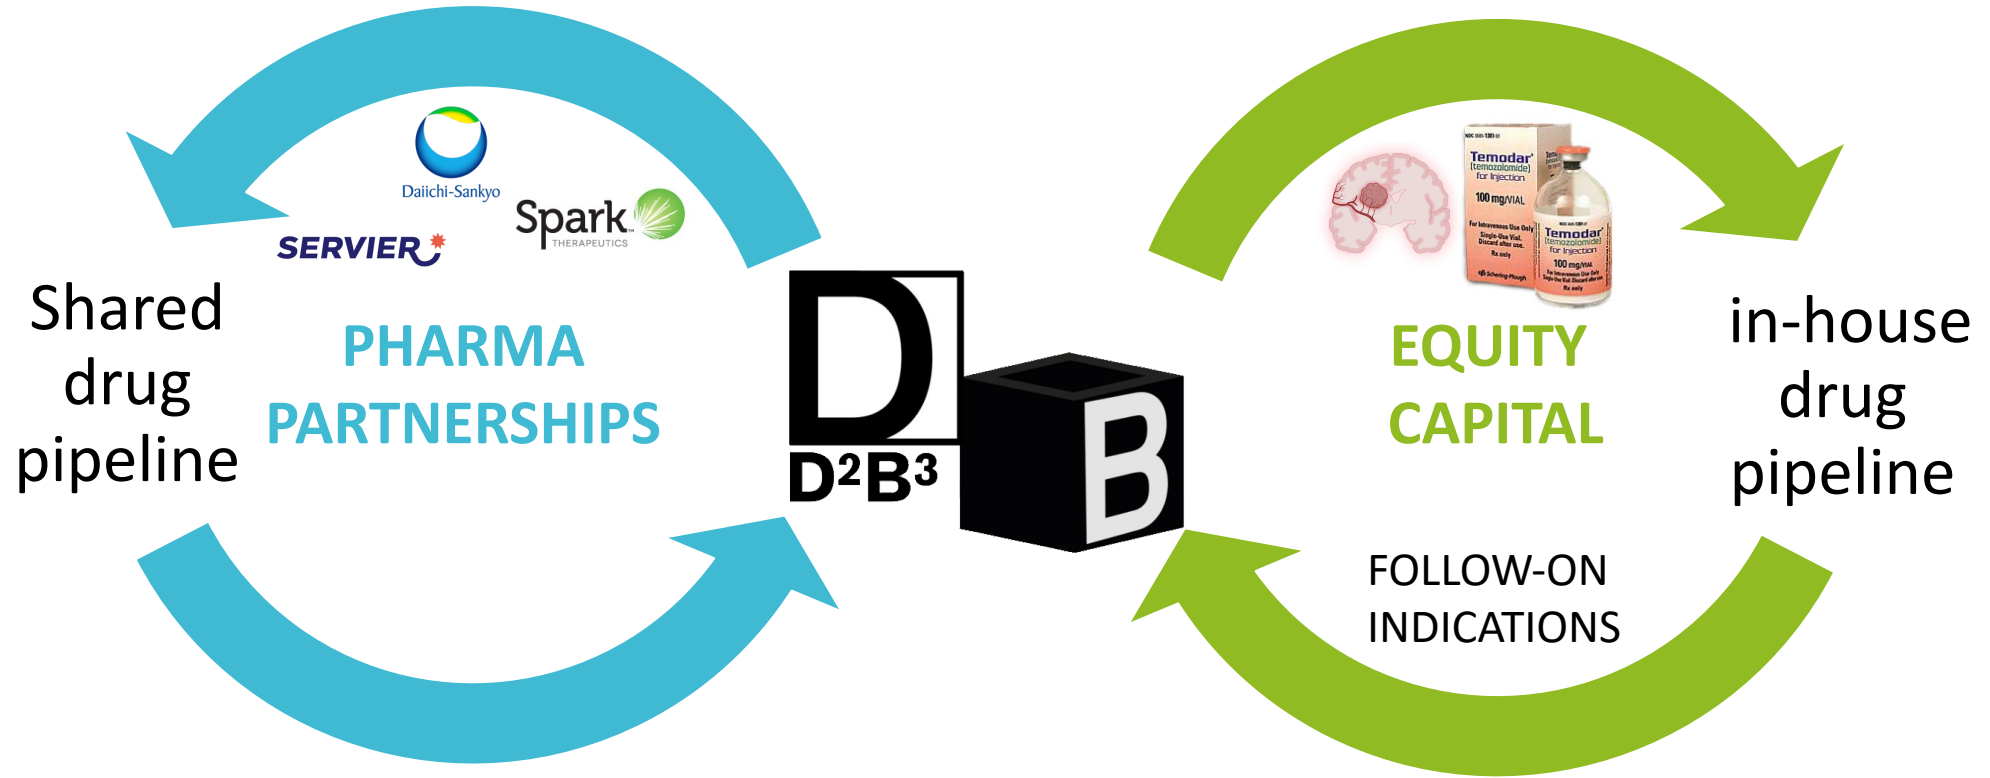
Daiichi-Sankyo
Spark THERAPEUTICS
SERVIER

Shared drug pipeline

PHARMA PARTNERSHIPS

D
$D^2B^3$
B

Temodar (temozolomide) for Injection
100 mg/VIAL
Temodar (temozolomide) for Injection
100 mg/VIAL

EQUITY CAPITAL

in-house drug pipeline

FOLLOW-ON INDICATIONS